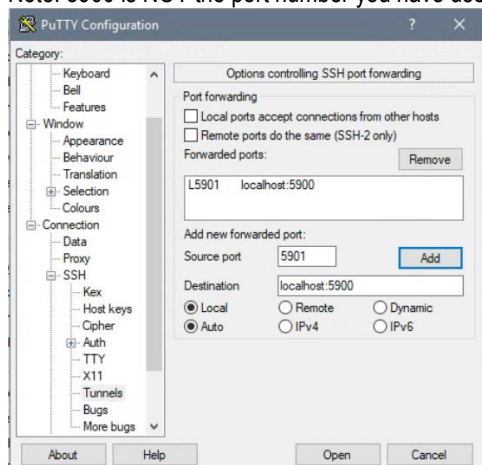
Note: 5900 is NOT the port number you have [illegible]

PuTTY Configuration

?

Category:

Keyboard
Bell
Features
Window
Appearance
Behaviour
Translation
Selection
Colours
Connection
Data
Proxy
SSH
Kex
Host keys
Cipher
Auth
TTY
X11
Tunnels
Bugs
More bugs

Options controlling SSH port forwarding

Port forwarding

Local ports accept connections from other hosts

Remote ports do the same (SSH-2 only)

Forwarded ports:

Remove

L5901 localhost:5900

Add new forwarded port:

Source port 5901

Add

Destination localhost:5900

Local

Remote

Dynamic

Auto

IPv4

IPv6

About

Help

Open

Cancel